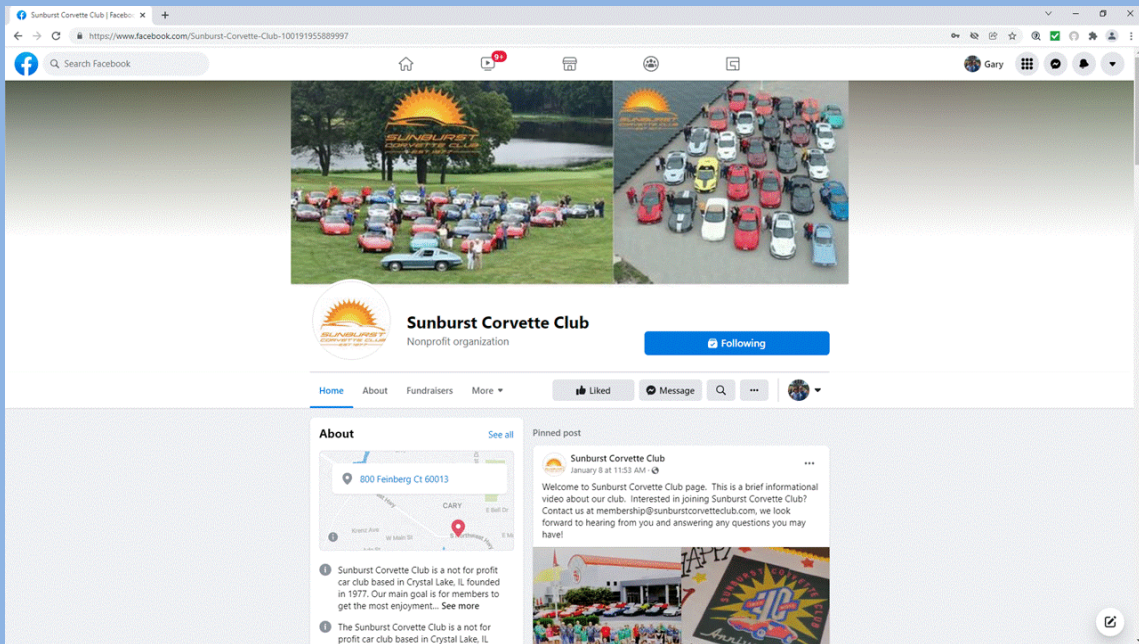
Sunburst Corvette Club | Faceboo ×
+
https://www.facebook.com/Sunburst-Corvette-Club-100191955889997
Search Facebook
9+
Gary
SUNBURST CORVETTE CLUB
SUNBURST CORVETTE CLUB
SUNBURST CORVETTE CLUB
Sunburst Corvette Club
Nonprofit organization
Following
Home
About
Fundraisers
More
Liked
Message
...
About
See all
800 Feinberg Ct 60013
CARY
Krenz Ave
W Main St
E Main St
Sunburst Corvette Club is a not for profit car club based in Crystal Lake, IL founded in 1977. Our main goal is for members to get the most enjoyment... See more
The Sunburst Corvette Club is a not for profit car club based in Crystal Lake, IL
Pinned post
Sunburst Corvette Club
January 8 at 11:53 AM ·
...
Welcome to Sunburst Corvette Club page. This is a brief informational video about our club. Interested in joining Sunburst Corvette Club? Contact us at membership@sunburstcorvetteclub.com, we look forward to hearing from you and answering any questions you may have!